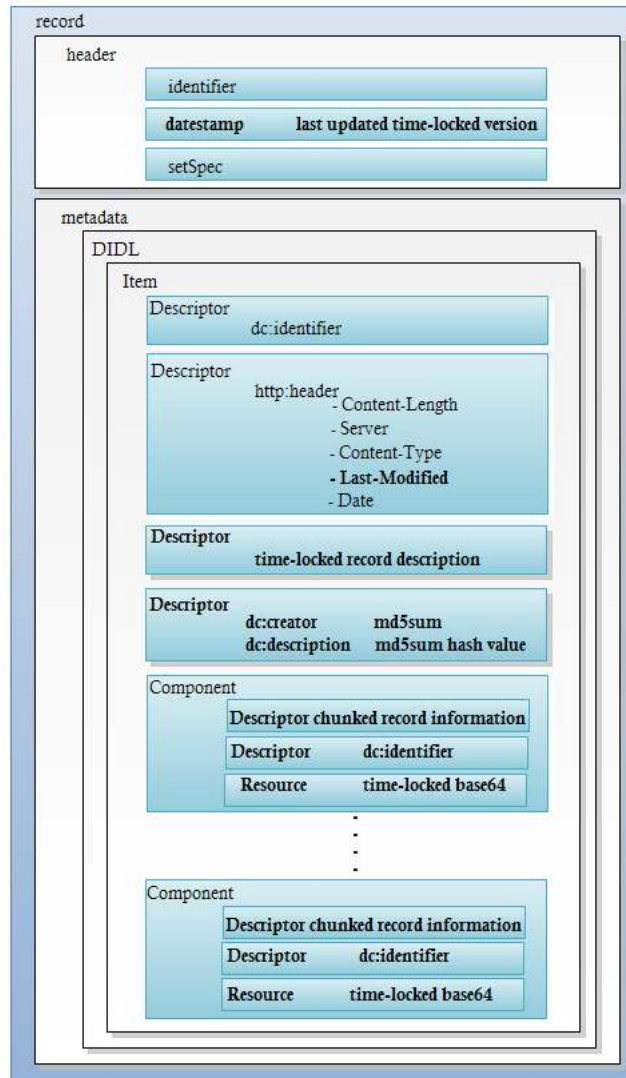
record

header

identifier

datestamp last updated time-locked version

setSpec

metadata

DIDL

Item

Descriptor
dc:identifier

Descriptor
http:header
- Content-Length
- Server
- Content-Type
- Last-Modified
- Date

Descriptor
time-locked record description

Descriptor
dc:creator md5sum
dc:description md5sum hash value

Component

Descriptor chunked record information

Descriptor dc:identifier

Resource time-locked base64

Component

Descriptor chunked record information

Descriptor dc:identifier

Resource time-locked base64